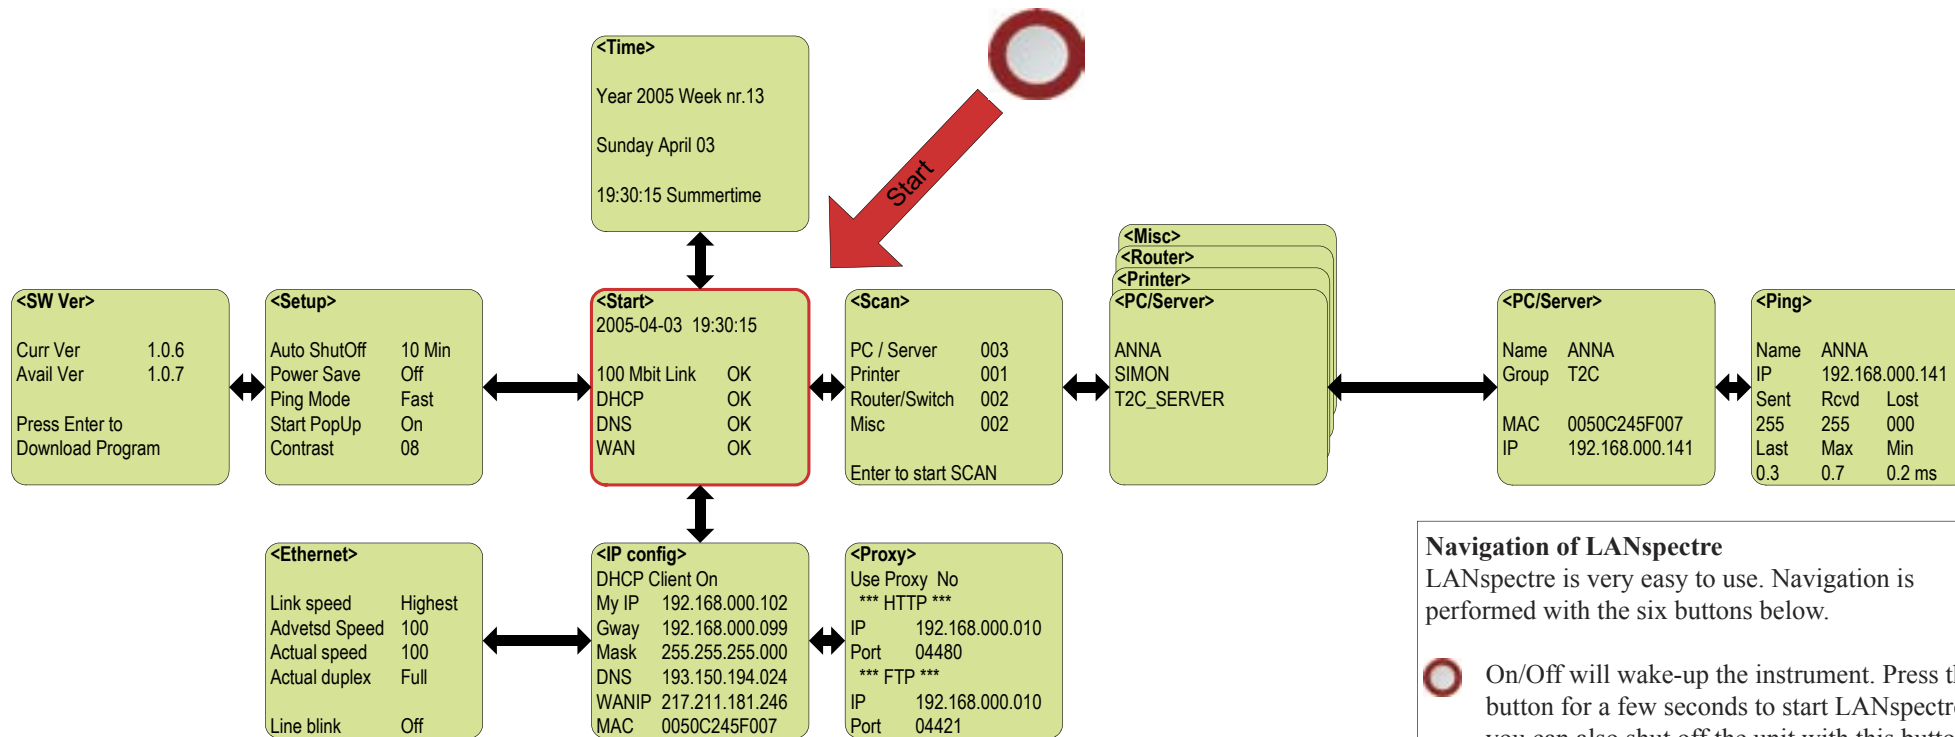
<Time>
Year 2005 Week nr.13
Sunday April 03
19:30:15 Summertime

Start

<SW Ver>
Curr Ver 1.0.6
Avail Ver 1.0.7
Press Enter to Download Program

<Setup>
Auto ShutOff 10 Min
Power Save Off
Ping Mode Fast
Start PopUp On
Contrast 08

<Start>
2005-04-03 19:30:15
100 Mbit Link OK
DHCP OK
DNS OK
WAN OK

<Scan>
PC / Server 003
Printer 001
Router/Switch 002
Misc 002
Enter to start SCAN

<Misc>
<Router>
<Printer>
<PC/Server>
ANNA
SIMON
T2C_SERVER

<PC/Server>
Name ANNA
Group T2C
MAC 0050C245F007
IP 192.168.000.141

<Ping>
Name ANNA
IP 192.168.000.141
Sent Rcvd Lost
255 255 000
Last Max Min
0.3 0.7 0.2 ms

<Ethernet>
Link speed Highest
Advetsd Speed 100
Actual speed 100
Actual duplex Full
Line blink Off

<IP config>
DHCP Client On
My IP 192.168.000.102
Gway 192.168.000.099
Mask 255.255.255.000
DNS 193.150.194.024
WANIP 217.211.181.246
MAC 0050C245F007

<Proxy>
Use Proxy No
*** HTTP ***
IP 192.168.000.010
Port 04480
*** FTP ***
IP 192.168.000.010
Port 04421

Navigation of LANspectre
LANspectre is very easy to use. Navigation is performed with the six buttons below.

On/Off will wake-up the instrument. Press th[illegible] button for a few seconds to start LANspectr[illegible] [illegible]